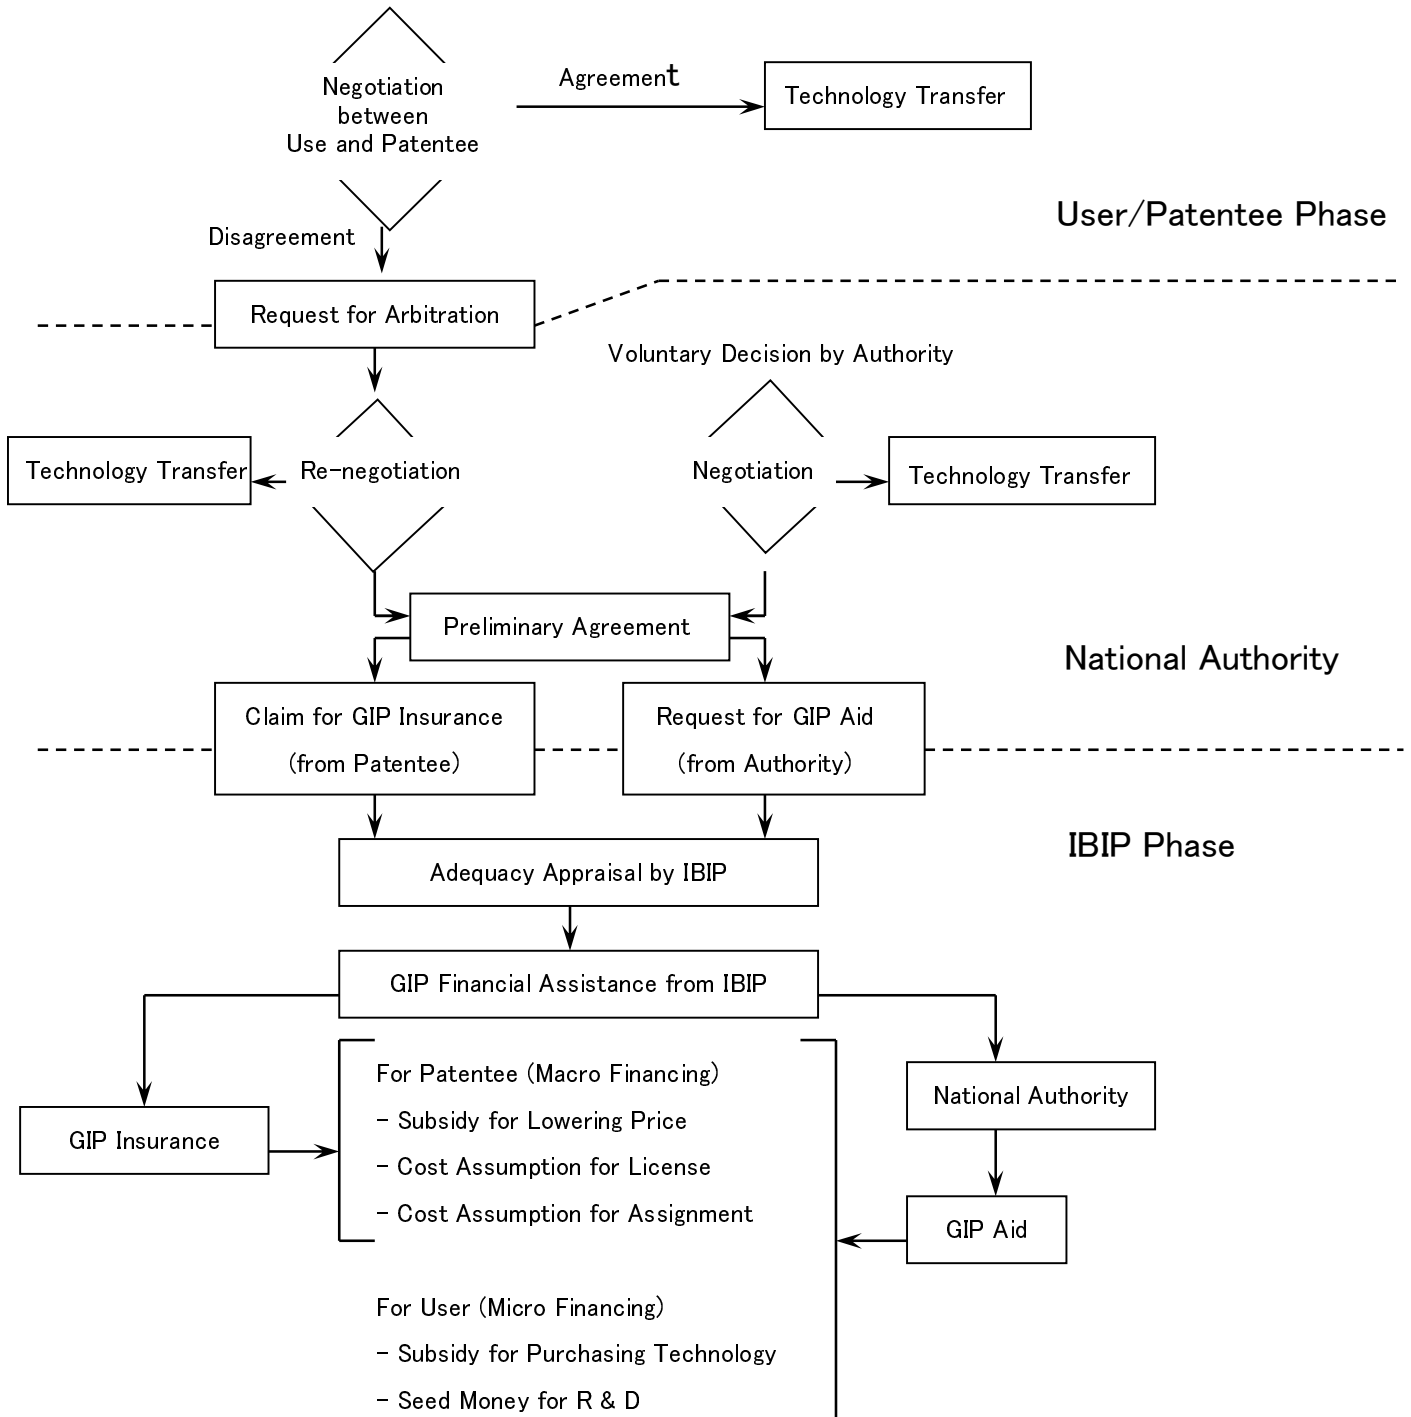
Negotiation between Use and Patentee

Agreement

Technology Transfer

User/Patentee Phase

Disagreement

Request for Arbitration

Voluntary Decision by Authority

Technology Transfer

Re-negotiation

Negotiation

Technology Transfer

Preliminary Agreement

National Authority

Claim for GIP Insurance (from Patentee)

Request for GIP Aid (from Authority)

IBIP Phase

Adequacy Appraisal by IBIP

GIP Financial Assistance from IBIP

For Patentee (Macro Financing)
- Subsidy for Lowering Price
- Cost Assumption for License
- Cost Assumption for Assignment

National Authority

GIP Insurance

GIP Aid

For User (Micro Financing)
- Subsidy for Purchasing Technology
- Seed Money for R & D